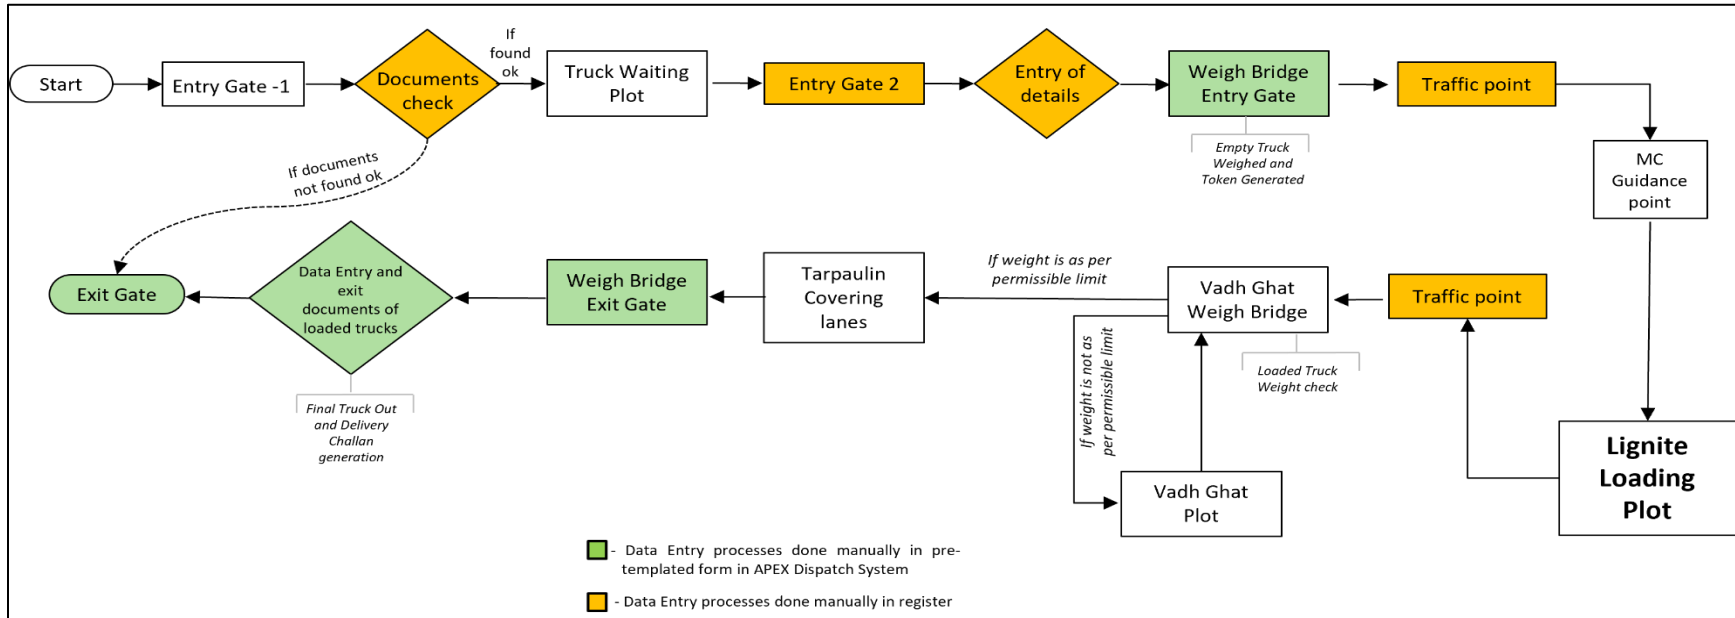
Start

Entry Gate -1

Documents check

If found ok

Truck Waiting Plot

Entry Gate 2

Entry of details

Weigh Bridge Entry Gate

Empty Truck Weighed and Token Generated

Traffic point

MC Guidance point

If documents not found ok

Exit Gate

Data Entry and exit documents of loaded trucks

Final Truck Out and Delivery Challan generation

Weigh Bridge Exit Gate

Tarpaulin Covering lanes

If weight is as per permissible limit

Vadh Ghat Weigh Bridge

Loaded Truck Weight check

Traffic point

If weight is not as per permissible limit

Vadh Ghat Plot

Lignite Loading Plot

- Data Entry processes done manually in pre-templated form in APEX Dispatch System

- Data Entry processes done manually in register